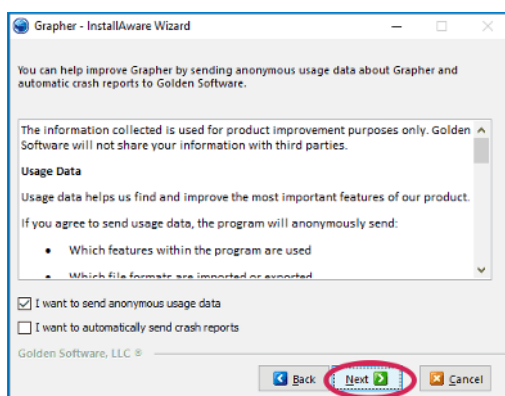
Grapher - InstallAware Wizard

You can help improve Grapher by sending anonymous usage data about Grapher and automatic crash reports to Golden Software.

The information collected is used for product improvement purposes only. Golden Software will not share your information with third parties.

Usage Data

Usage data helps us find and improve the most important features of our product.

If you agree to send usage data, the program will anonymously send:

• Which features within the program are used

• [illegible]

I want to send anonymous usage data

I want to automatically send crash reports

Golden Software, LLC ®

Back

Next

Cancel